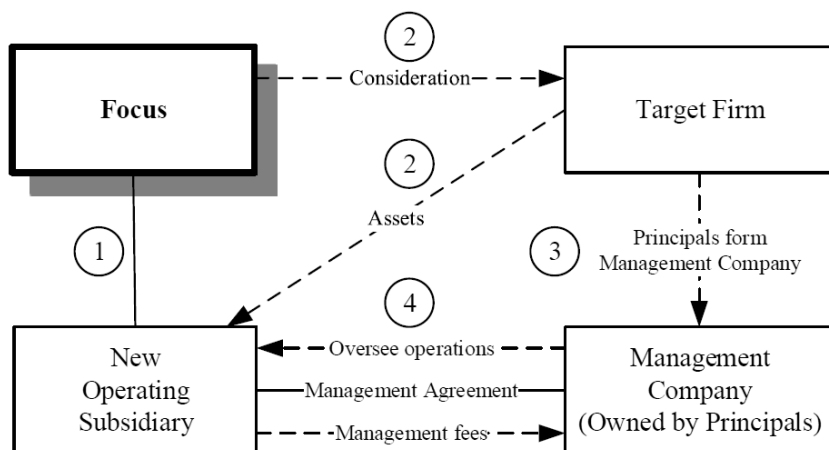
Focus

2

Consideration

Target Firm

2

Assets

1

3

Principals form Management Company

4

New Operating Subsidiary

Oversee operations

Management Agreement

Management fees

Management Company (Owned by Principals)